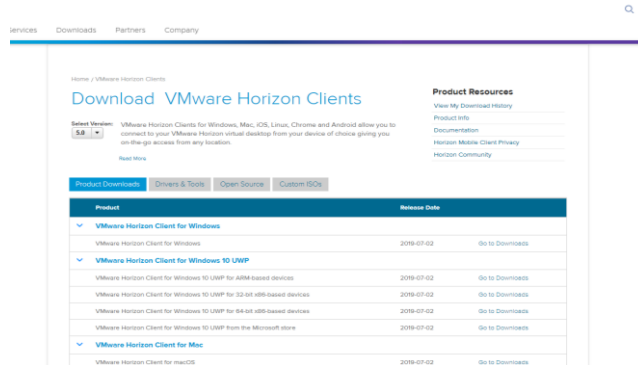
ervices Downloads Partners Company

Home / VMware Horizon Clients

Download VMware Horizon Clients

Select Version: 5.0

VMware Horizon Clients for Windows, Mac, iOS, Linux, Chrome and Android allow you to connect to your VMware Horizon virtual desktop from your device of choice giving you on-the-go access from any location.

Read More

Product Resources
View My Download History
Product Info
Documentation
Horizon Mobile Client Privacy
Horizon Community

Product Downloads | Drivers & Tools | Open Source | Custom ISOs

| Product | Release Date | |
|---|---|---|
| VMware Horizon Client for Windows | | |
| VMware Horizon Client for Windows | 2019-07-02 | Go to Downloads |
| VMware Horizon Client for Windows 10 UWP | | |
| VMware Horizon Client for Windows 10 UWP for ARM-based devices | 2019-07-02 | Go to Downloads |
| VMware Horizon Client for Windows 10 UWP for 32-bit x86-based devices | 2019-07-02 | Go to Downloads |
| VMware Horizon Client for Windows 10 UWP for 64-bit x86-based devices | 2019-07-02 | Go to Downloads |
| VMware Horizon Client for Windows 10 UWP from the Microsoft store | 2019-07-02 | Go to Downloads |
| VMware Horizon Client for Mac | | |
| VMware Horizon Client for macOS | 2019-07-02 | Go to Downloads |